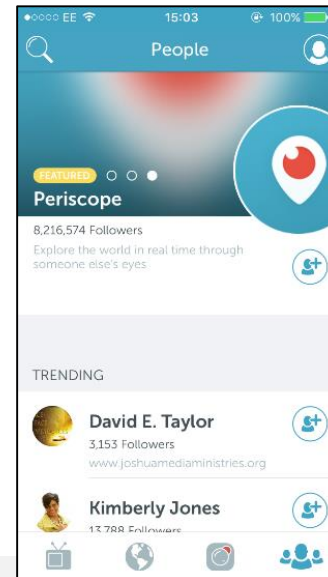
●○○○○ EE 15:03 100%

People

FEATURED

Periscope

8,216,574 Followers

Explore the world in real time through someone else's eyes

TRENDING

David E. Taylor

3,153 Followers

www.joshuamediaministries.org

Kimberly Jones

13,788 Followers